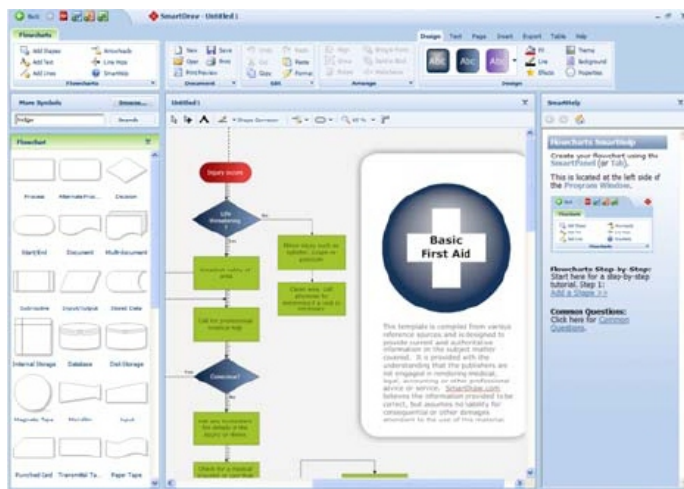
SmartDraw - Untitled 1

Flowcharts

Add Shapes
Add Text
Add Lines
Arrowheads
Line Hops
SmartHelp
Flowcharts

New
Open
Print Preview
Save
Print
Document

Undo
Cut
Copy
Redo
Paste
Format
Edit

Arrange

Design
Text
Page
Insert
Export
Table
Help

Abc
Abc
Abc
Fill
Line
Effects
Theme
Background
Properties
Design

More Symbols
Browse...
Search

Flowchart

Process
Alternate Proc...
Decision
Start/End
Document
Multi-document
Subroutine
Input/Output
Stored Data
Internal Storage
Database
Disk Storage
Magnetic Tape
Manual Op...
Input
Punched Card
Transmittal Ta...
Paper Tape

Untitled 1

Injury occurs
Life threatening?
Yes
Minor injury such as splinter, tingle or scratch?
Establish safety of area
Clean area, call physician for treatment if not in emergency
Call for professional medical help
Conscious?
Ask any bystanders for details of the injury or illness
Check for a medical bracelet or certificate

Basic First Aid

This template is compiled from various reference sources and is designed to provide current and authoritative information on the subject matter covered. It is provided with the understanding that the publishers are not engaged in rendering medical, legal, accounting or other professional advice or service. SmartDraw.com believes the information provided to be correct, but assumes no liability for consequential or other damages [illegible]

SmartHelp

Flowcharts SmartHelp

Create your flowchart using the SmartPanel (or Tab).

This is located at the left side of the Program Window.

Flowcharts Step-by-Step
Start here for a step-by-step tutorial. Step 1:
Add a Shape >>

Common Questions:
Click here for Common Questions.